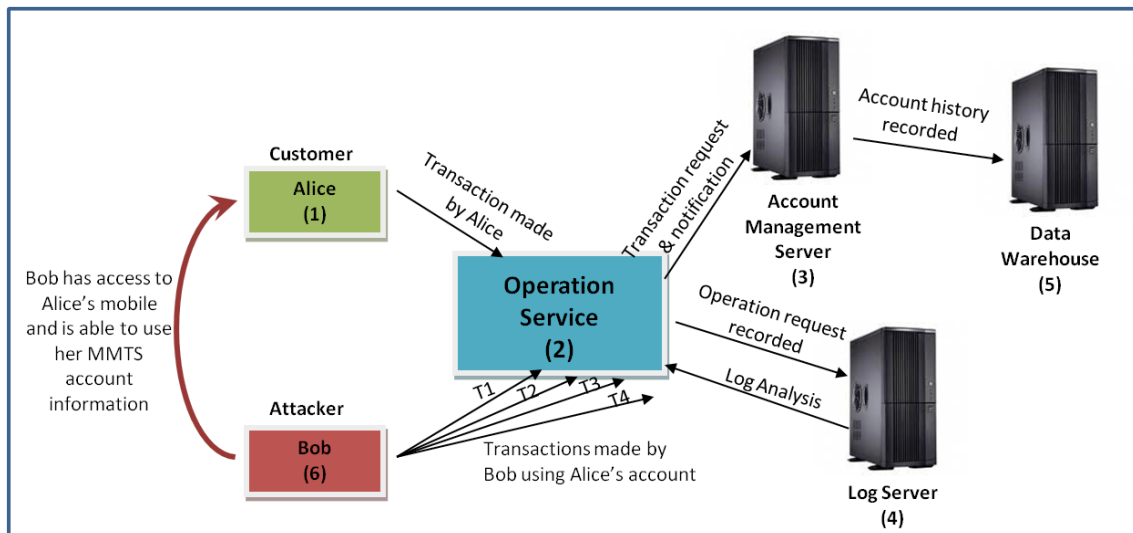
Customer

Alice
(1)

Transaction made by Alice

Transaction request & notification

Account Management Server
(3)

Account history recorded

Data Warehouse
(5)

Bob has access to Alice's mobile and is able to use her MMTS account information

Operation Service
(2)

Operation request recorded

Log Analysis

Attacker

Bob
(6)

T1
T2
T3
T4

Transactions made by Bob using Alice's account

Log Server
(4)